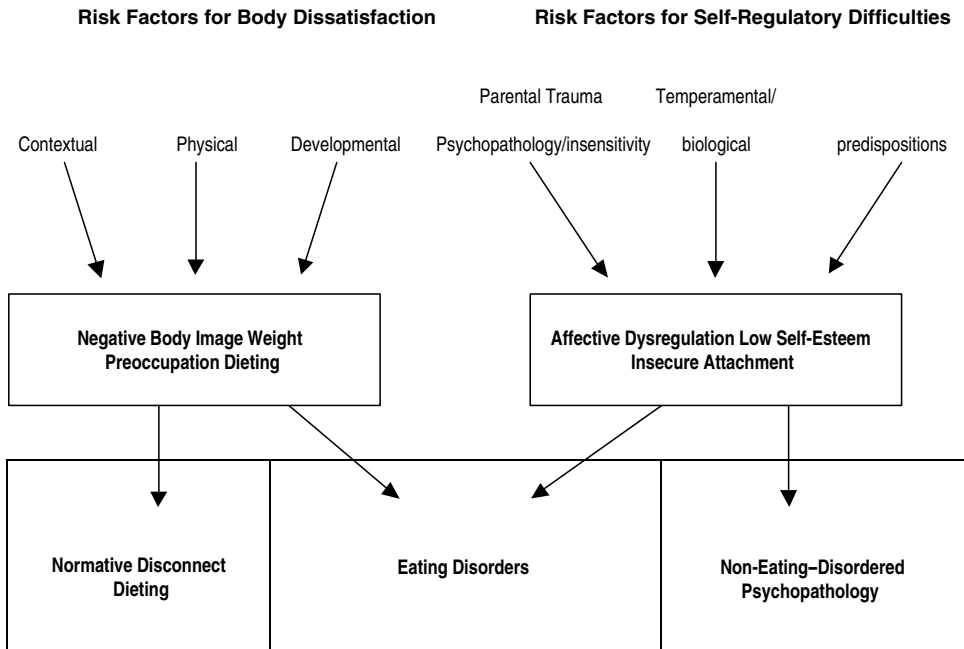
Risk Factors for Body Dissatisfaction

Risk Factors for Self-Regulatory Difficulties

Parental Trauma

Temperamental/

Contextual

Physical

Developmental

Psychopathology/insensitivity

biological

predispositions

Negative Body Image Weight Preoccupation Dieting

Affective Dysregulation Low Self-Esteem Insecure Attachment

Normative Disconnect Dieting

Eating Disorders

Non-Eating–Disordered Psychopathology